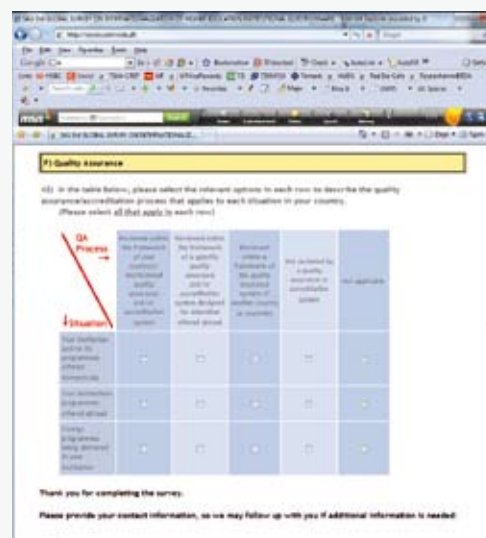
F) Quality Assurance

43. In the table below, please select the relevant options in each row to describe the quality assurance/accreditation process that applies to each situation in your country. (Please select all that apply in each row)

QA Process

Situation

| | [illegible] | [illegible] | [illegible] | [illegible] | Not applicable |
|---|---|---|---|---|---|
| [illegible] | | | | | |
| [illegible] | | | | | |
| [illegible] | | | | | |

Thank you for completing the survey.

Please provide your contact information, so we may follow up with you if additional information is needed.